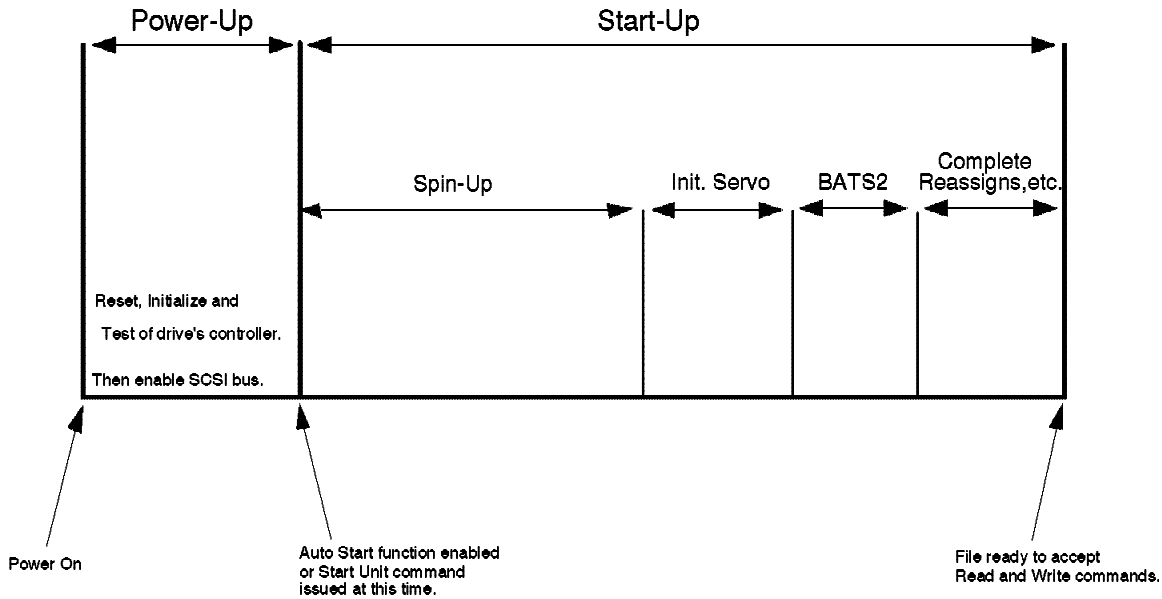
Power-Up

Start-Up

Spin-Up

Init. Servo

BATS2

Complete Reassigns,etc.

Reset, Initialize and Test of drive's controller.

Then enable SCSI bus.

Power On

Auto Start function enabled or Start Unit command issued at this time.

File ready to accept Read and Write commands.